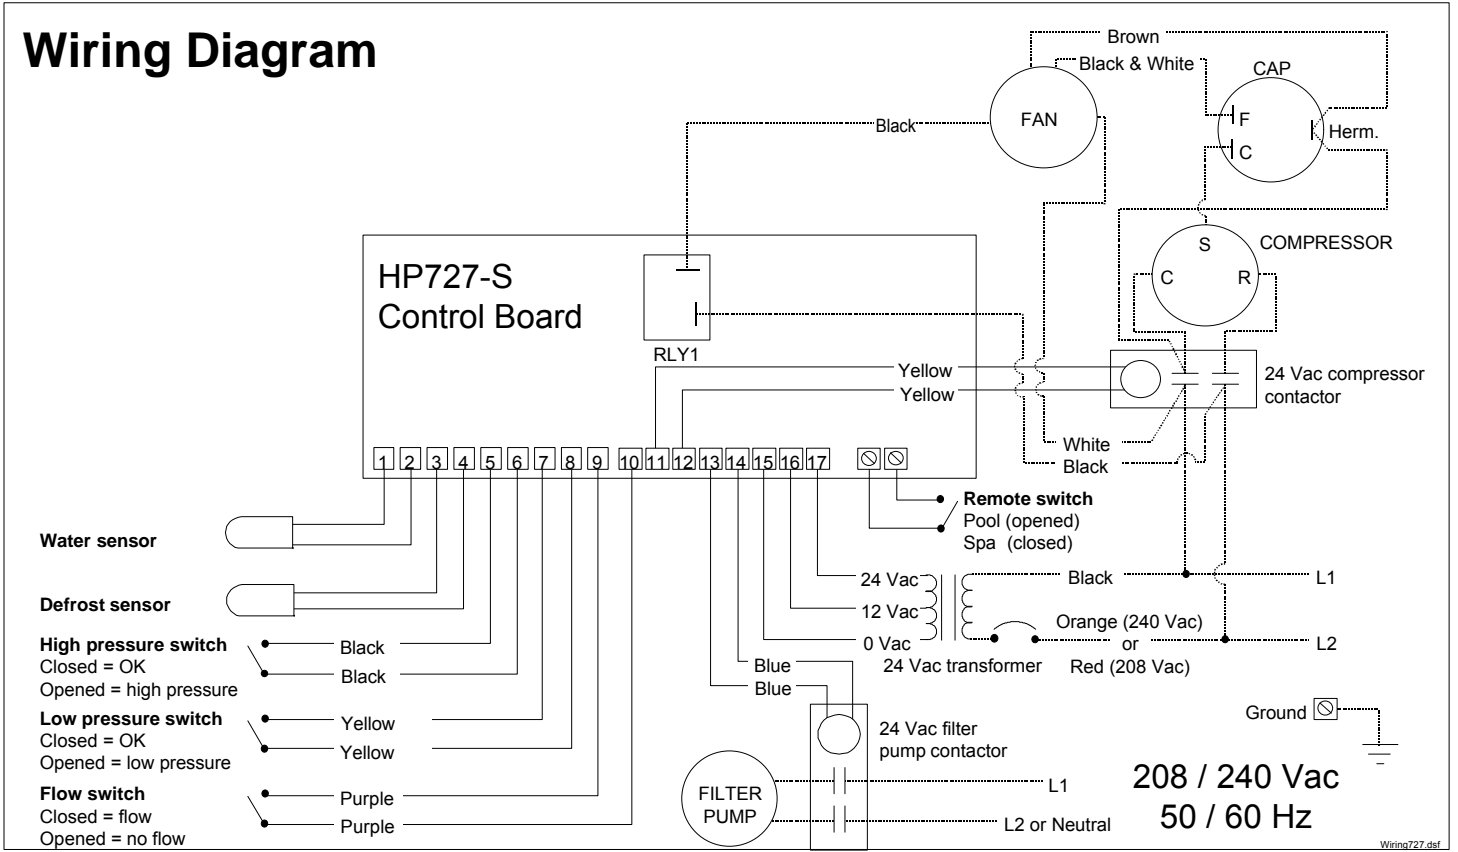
Wiring Diagram

Brown
Black & White
CAP
FAN
Black
F
C
Herm.
S
COMPRESSOR
C
R

HP727-S
Control Board

RLY1

Yellow
Yellow
24 Vac compressor contactor
White
Black

1 2 3 4 5 6 7 8 9 10 11 12 13 14 15 16 17

Remote switch
Pool (opened)
Spa (closed)

Water sensor

Defrost sensor

24 Vac
12 Vac
0 Vac
Black
L1
Orange (240 Vac)
or
Red (208 Vac)
L2
24 Vac transformer

High pressure switch
Closed = OK
Opened = high pressure
Black
Black

Blue
Blue

Low pressure switch
Closed = OK
Opened = low pressure
Yellow
Yellow

24 Vac filter pump contactor

Ground

Flow switch
Closed = flow
Opened = no flow
Purple
Purple

FILTER PUMP
L1
L2 or Neutral

208 / 240 Vac
50 / 60 Hz

Wiring727.dsf